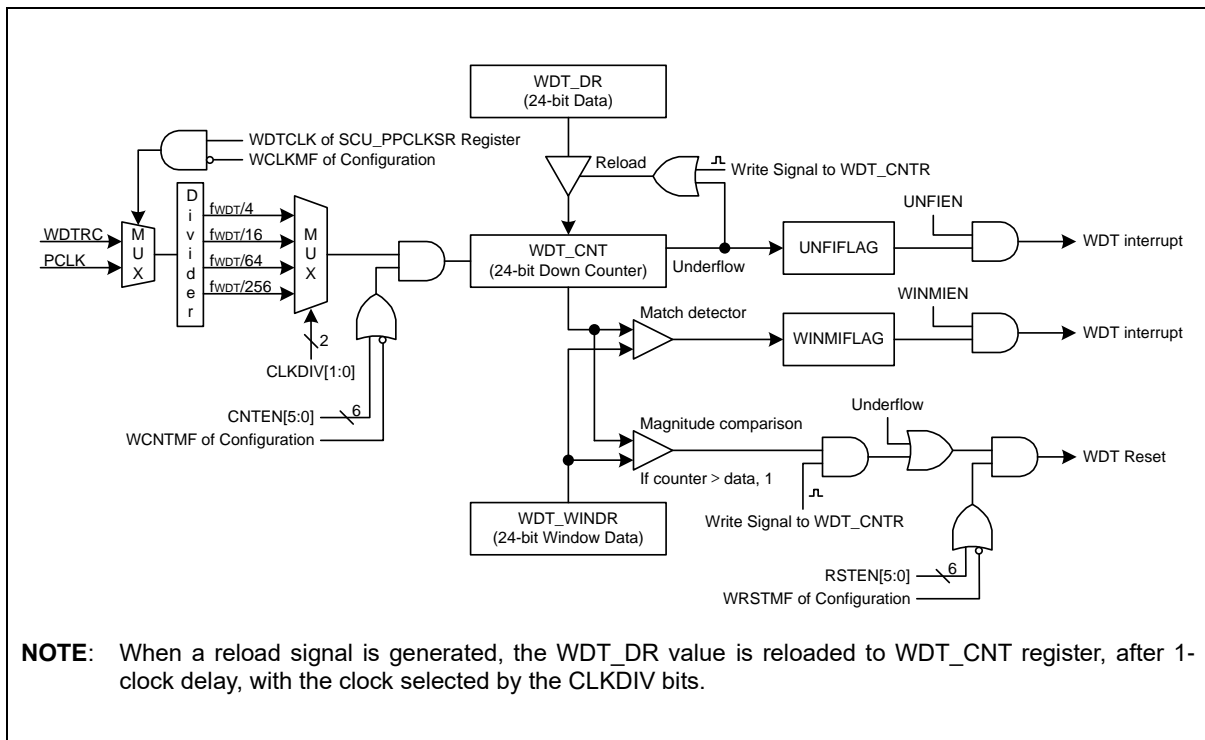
WDT_DR
(24-bit Data)

WDTCLK of SCU_PPCLKSR Register
WCLKMF of Configuration

Reload

Write Signal to WDT_CNTR

WDTRC
PCLK

M U X

D i v i d e r

$f_{WDT}/4$
$f_{WDT}/16$
$f_{WDT}/64$
$f_{WDT}/256$

M U X

2
CLKDIV[1:0]

WDT_CNT
(24-bit Down Counter)

Underflow

UNFIEN
UNFIFLAG
WDT interrupt

Match detector
WINMIEN
WINMIFLAG
WDT interrupt

CNTEN[5:0]
6
WCNTMF of Configuration

Magnitude comparison
If counter > data, 1

Underflow

WDT Reset

Write Signal to WDT_CNTR

WDT_WINDR
(24-bit Window Data)

RSTEN[5:0]
6
WRSTMF of Configuration

NOTE: When a reload signal is generated, the WDT_DR value is reloaded to WDT_CNT register, after 1-clock delay, with the clock selected by the CLKDIV bits.